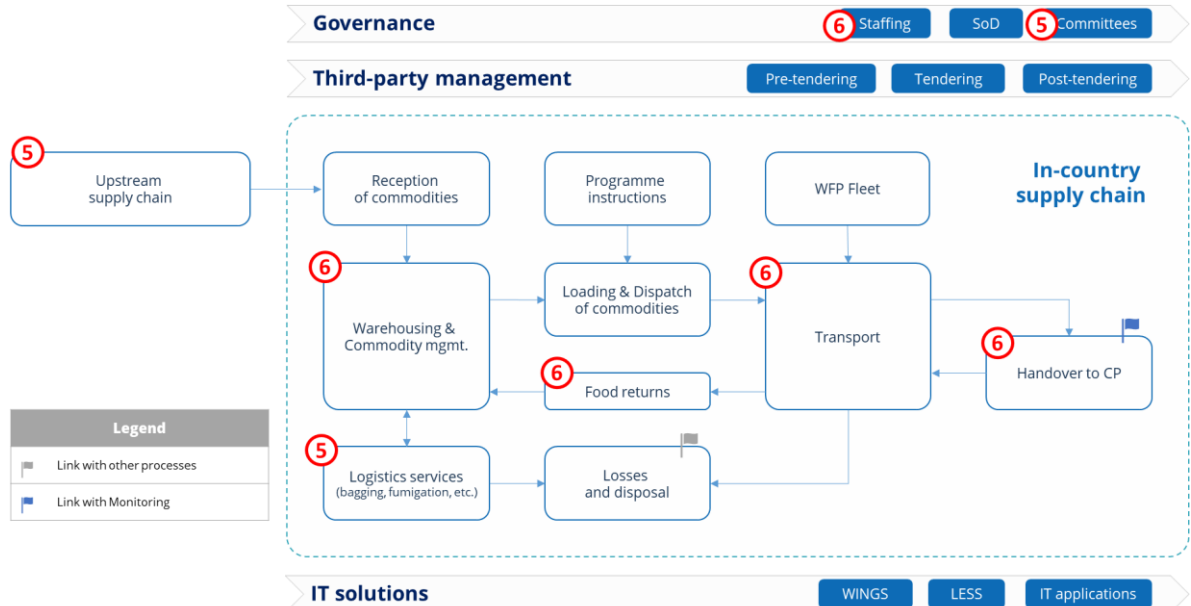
Governance
6 Staffing
SoD
5 Committees

Third-party management
Pre-tendering
Tendering
Post-tendering

5
Upstream supply chain

In-country supply chain

Reception of commodities

Programme instructions

WFP Fleet

6
Warehousing & Commodity mgmt.

Loading & Dispatch of commodities

6
Transport

6
Handover to CP

6
Food returns

5
Logistics services (bagging, fumigation, etc.)

Losses and disposal

Legend
Link with other processes
Link with Monitoring

IT solutions
WINGS
LESS
IT applications